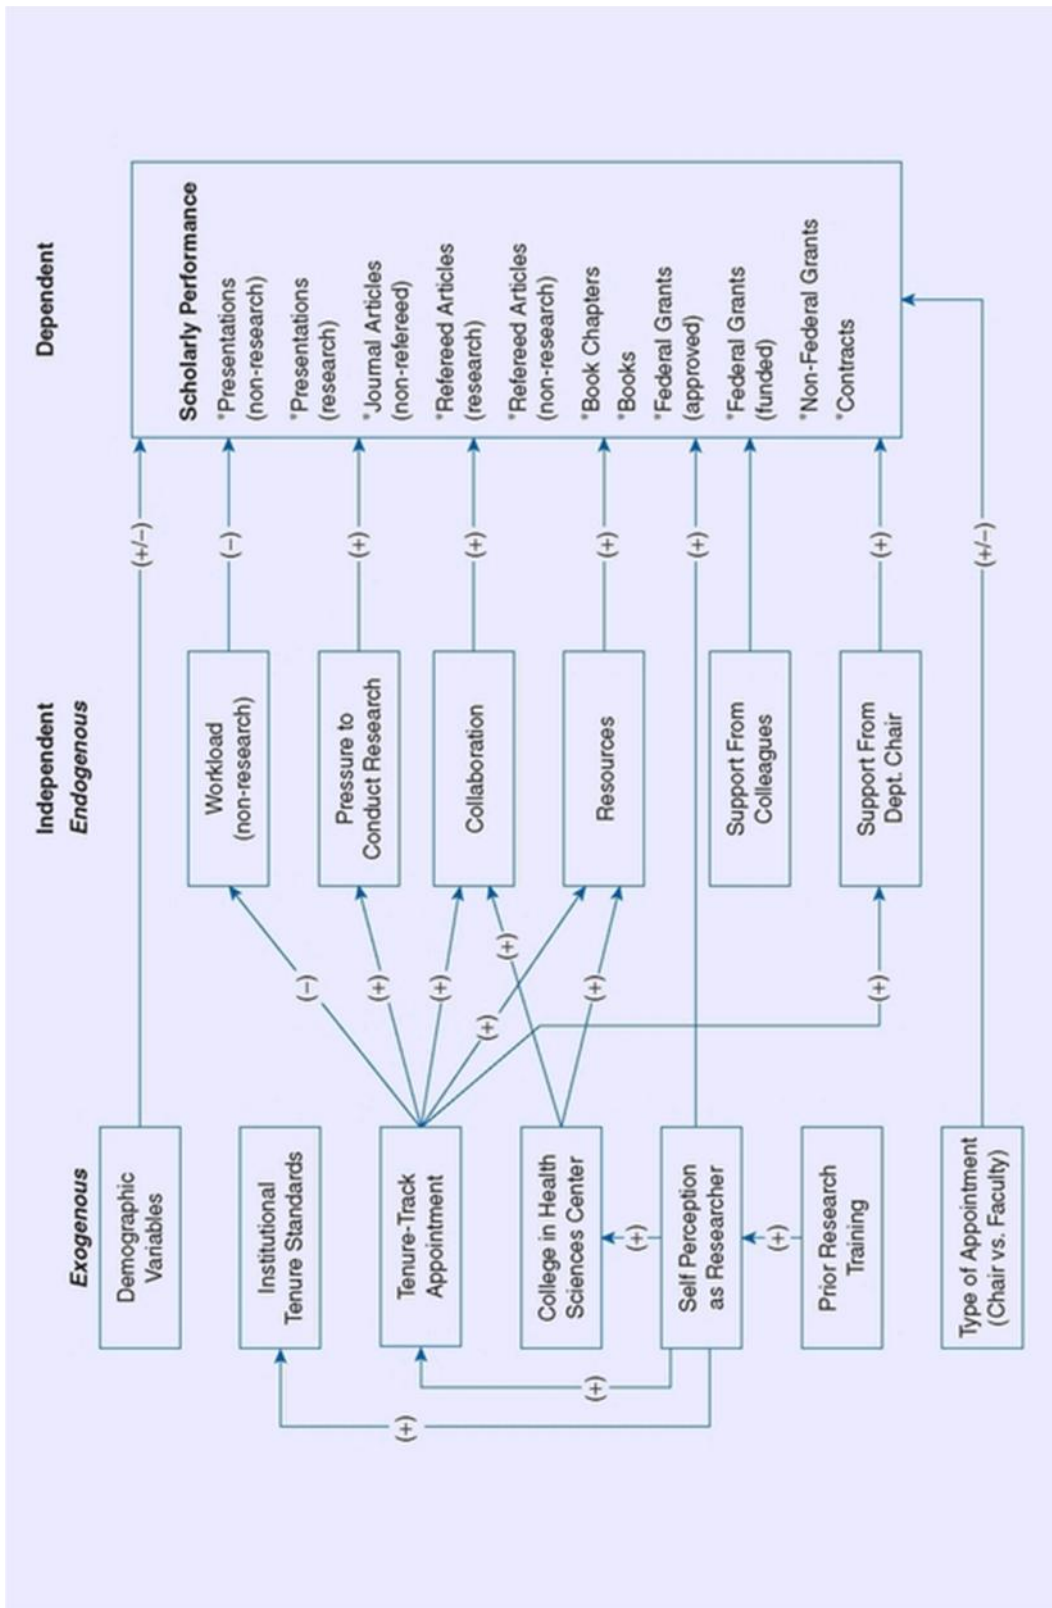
Exogenous

Demographic Variables

Institutional Tenure Standards

Tenure-Track Appointment

College in Health Sciences Center

Self Perception as Researcher

Prior Research Training

Type of Appointment (Chair vs. Faculty)

(+)

(+)

(+)

(+)

Independent
Endogenous

Workload (non-research)

Pressure to Conduct Research

Collaboration

Resources

Support From Colleagues

Support From Dept. Chair

(−)

(+)

(+)

(+)

(+)

(+)

(+)

Dependent

Scholarly Performance
*Presentations (non-research)
*Presentations (research)
*Journal Articles (non-refereed)
*Refereed Articles (research)
*Refereed Articles (non-research)
*Book Chapters
*Books
*Federal Grants (approved)
*Federal Grants (funded)
*Non-Federal Grants
*Contracts

(+/−)

(−)

(+)

(+)

(+)

(+)

(+)

(+/−)